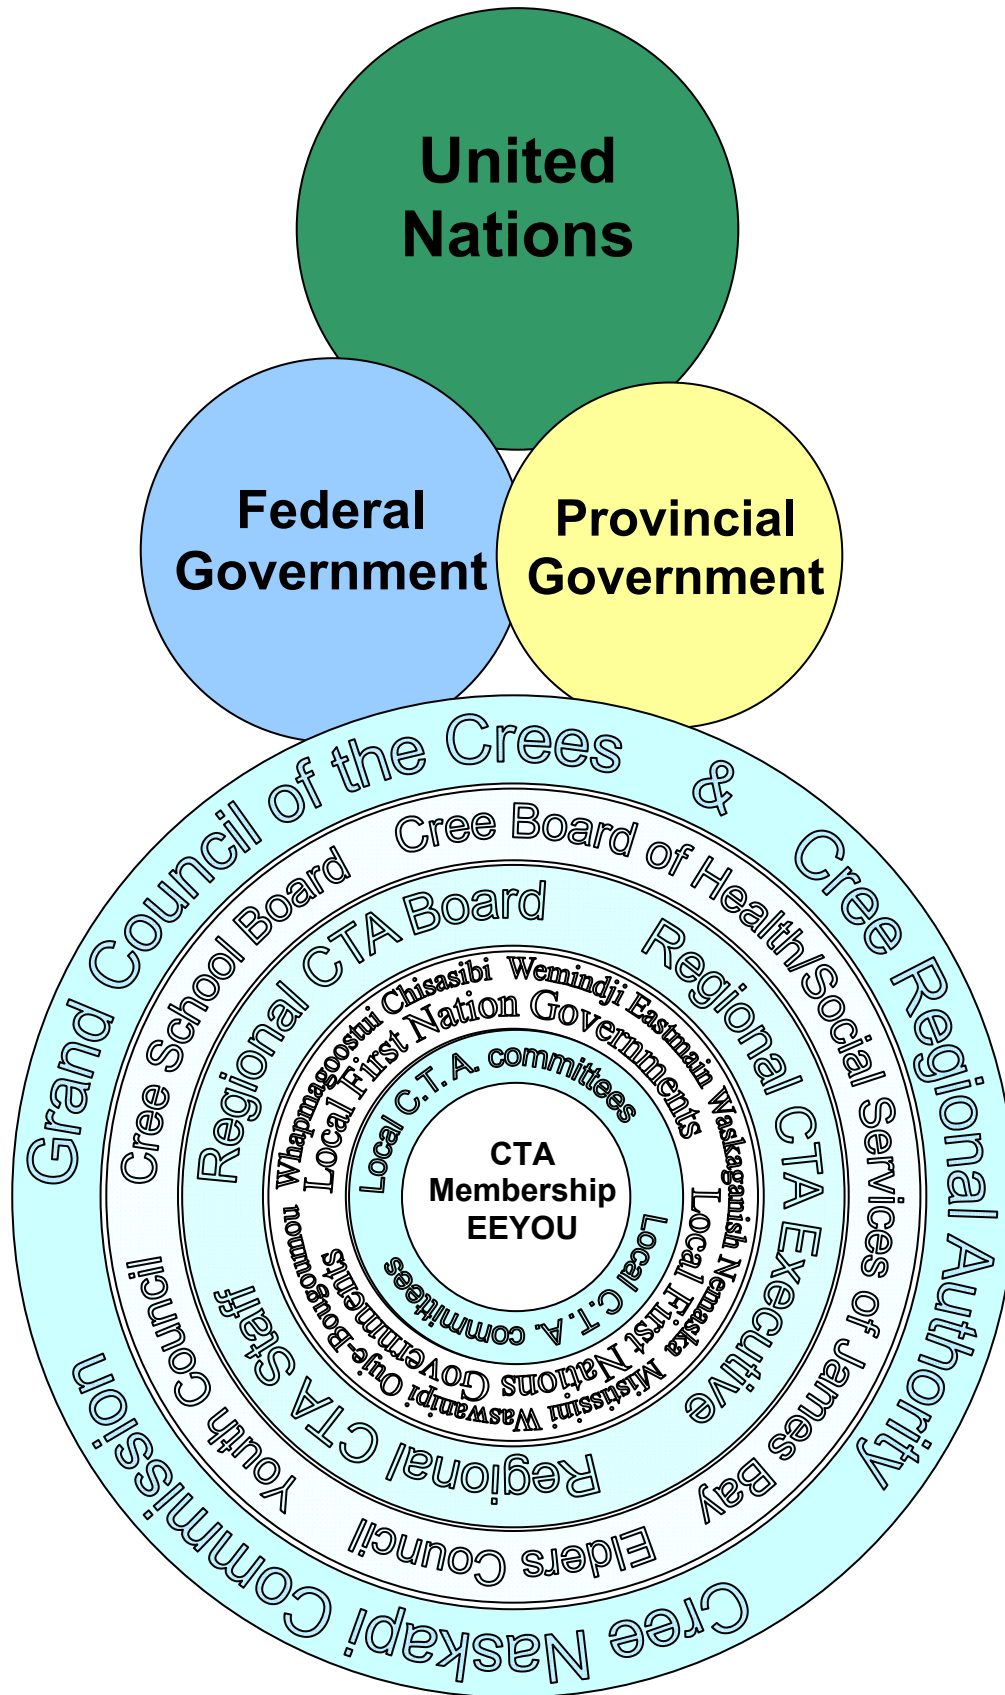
United Nations

Federal Government

Provincial Government

Grand Council of the Crees & Cree Regional Authority

Cree Naskapi Commission

Cree School Board

Cree Board of Health/Social Services of James Bay

Youth Council

Elders Council

Regional CTA Board

Regional CTA Executive

Regional CTA Staff

Whapmagoostui Chisasibi Wemindji Eastmain Waskaganish Nemaska Mistissini Waswanipi Ouje-Bougoumou

Local First Nation Governments

Local First Nations Governments

Local C.T.A. committees

Local C.T.A. committees

CTA Membership EEYOU